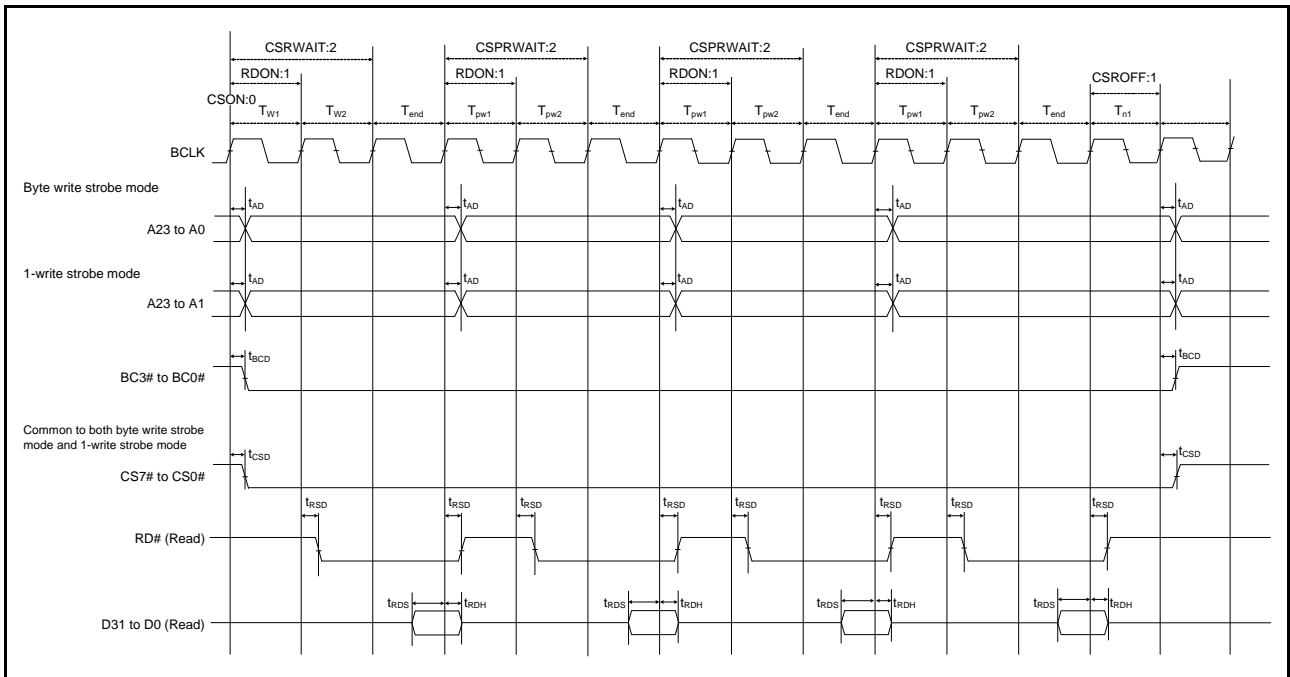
CSRWAIT:2
CSPRWAIT:2
CSPRWAIT:2
CSPRWAIT:2
RDON:1
RDON:1
RDON:1
RDON:1
CSROFF:1
CSON:0
$T_{W1}$ $T_{W2}$ $T_{end}$ $T_{pw1}$ $T_{pw2}$ $T_{end}$ $T_{pw1}$ $T_{pw2}$ $T_{end}$ $T_{pw1}$ $T_{pw2}$ $T_{end}$ $T_{n1}$

BCLK

Byte write strobe mode

$t_{AD}$ $t_{AD}$ $t_{AD}$ $t_{AD}$ $t_{AD}$

A23 to A0

1-write strobe mode

$t_{AD}$ $t_{AD}$ $t_{AD}$ $t_{AD}$ $t_{AD}$

A23 to A1

$t_{BCD}$ $t_{BCD}$

BC3# to BC0#

Common to both byte write strobe mode and 1-write strobe mode

$t_{CSD}$ $t_{CSD}$

CS7# to CS0#

$t_{RSD}$ $t_{RSD}$ $t_{RSD}$ $t_{RSD}$ $t_{RSD}$ $t_{RSD}$ $t_{RSD}$ $t_{RSD}$

RD# (Read)

$t_{RDS}$ $t_{RDH}$ $t_{RDS}$ $t_{RDH}$ $t_{RDS}$ $t_{RDH}$ $t_{RDS}$ $t_{RDH}$

D31 to D0 (Read)